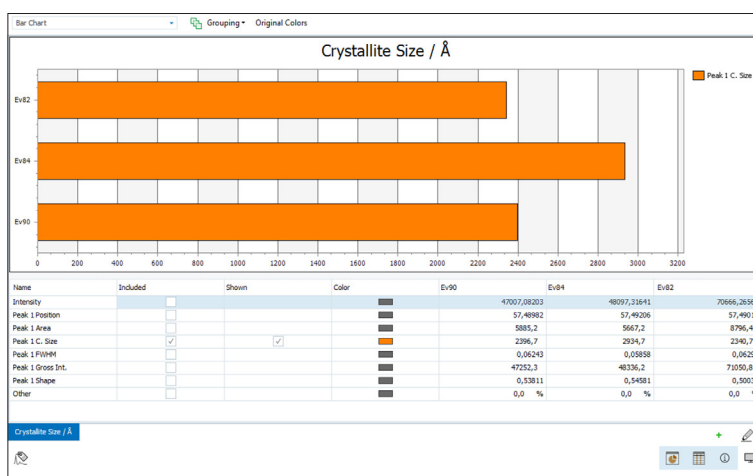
Bar Chart

Grouping Original Colors

Crystallite Size / Å

Peak 1 C. Size

Ev82

Ev84

Ev90

0 200 400 600 800 1000 1200 1400 1600 1800 2000 2200 2400 2600 2800 3000 3200

| Name | Included | Shown | Color | Ev90 | Ev84 | Ev82 |
|---|---|---|---|---|---|---|
| Intensity | | | | 47007,08203 | 48097,31641 | 70666,2656 |
| Peak 1 Position | | | | 57,48982 | 57,49206 | 57,4901 |
| Peak 1 Area | | | | 5885,2 | 5667,2 | 8796,4 |
| Peak 1 C. Size | ✓ | ✓ | | 2396,7 | 2934,7 | 2340,7 |
| Peak 1 FWHM | | | | 0,06243 | 0,05858 | 0,0629 |
| Peak 1 Gross Int. | | | | 47252,3 | 48336,2 | 71050,8 |
| Peak 1 Shape | | | | 0,53811 | 0,54581 | 0,5003 |
| Other | | | | 0,0 % | 0,0 % | 0,0 |

Crystallite Size / Å